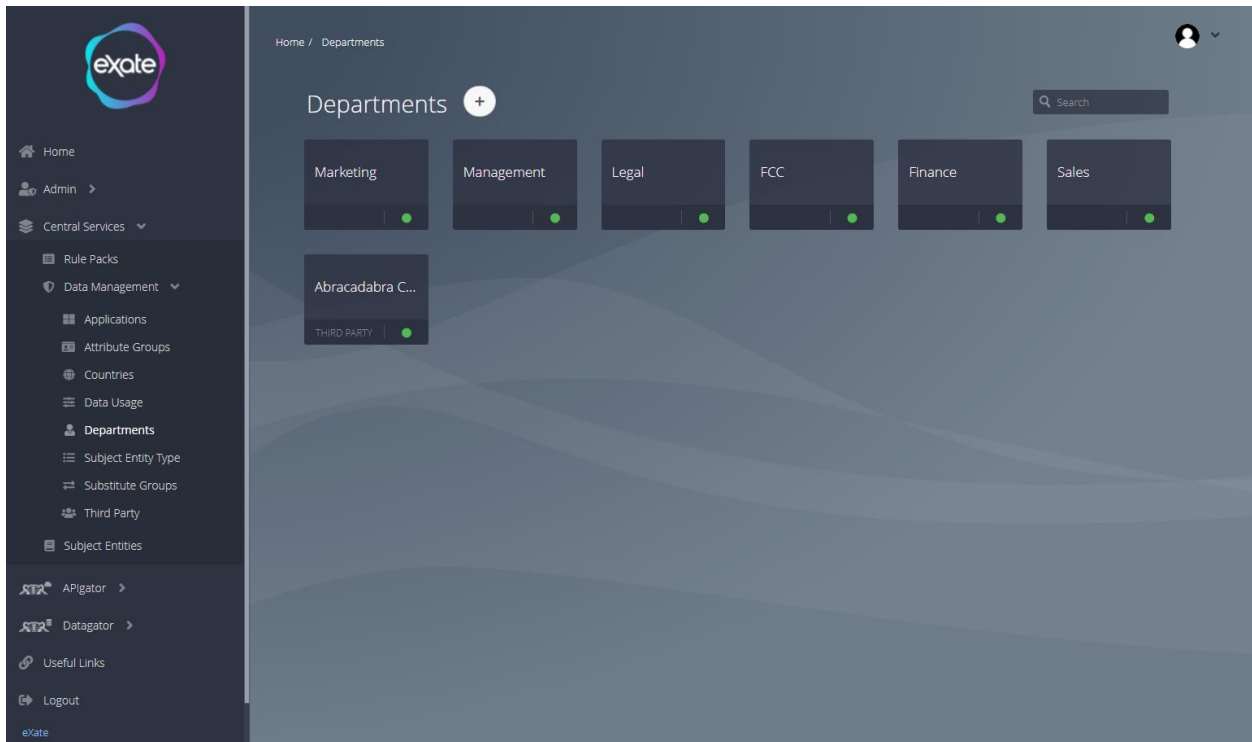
exate

Home
Admin >
Central Services
Rule Packs
Data Management
Applications
Attribute Groups
Countries
Data Usage
Departments
Subject Entity Type
Substitute Groups
Third Party
Subject Entities
APIgator >
Datagator >
Useful Links
Logout
eXate

Home / Departments

Departments +

Search

Marketing

Management

Legal

FCC

Finance

Sales

Abracadabra C...
THIRD PARTY